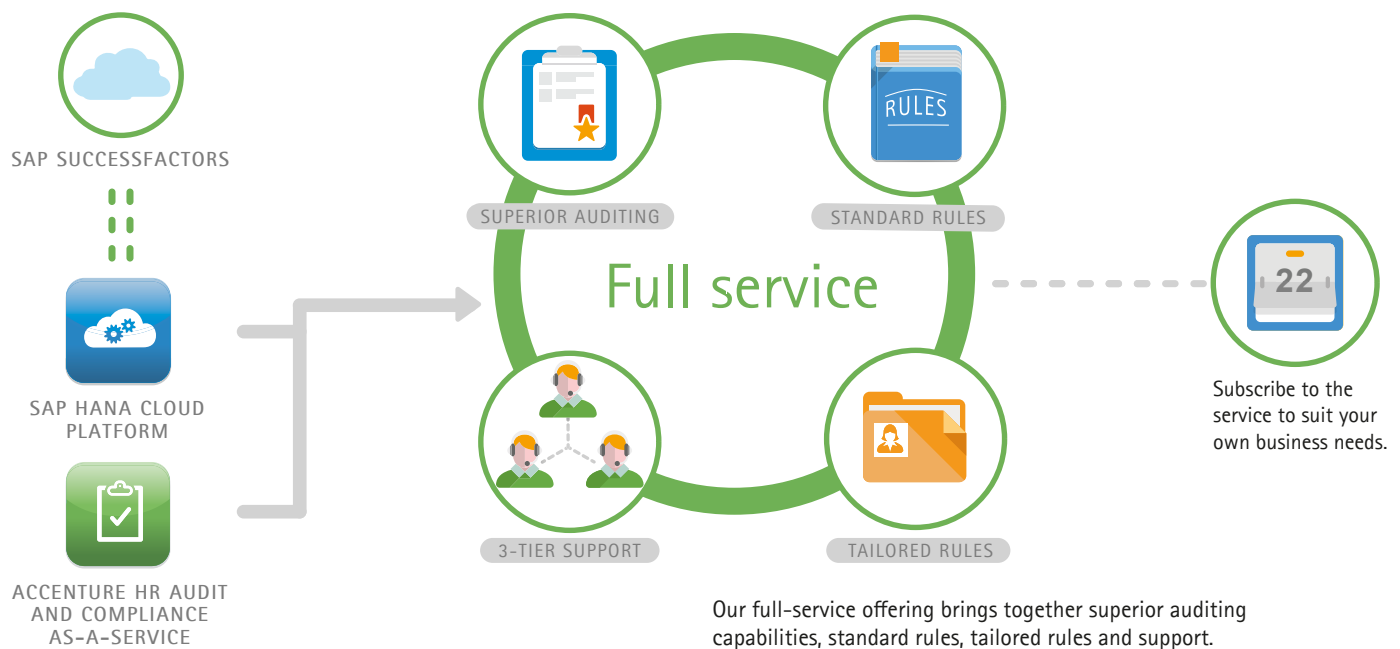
SAP SUCCESSFACTORS

SAP HANA CLOUD PLATFORM

ACCENTURE HR AUDIT AND COMPLIANCE AS-A-SERVICE

RULES

SUPERIOR AUDITING

STANDARD RULES

Full service

3-TIER SUPPORT

TAILORED RULES

22

Subscribe to the service to suit your own business needs.

Our full-service offering brings together superior auditing capabilities, standard rules, tailored rules and support.